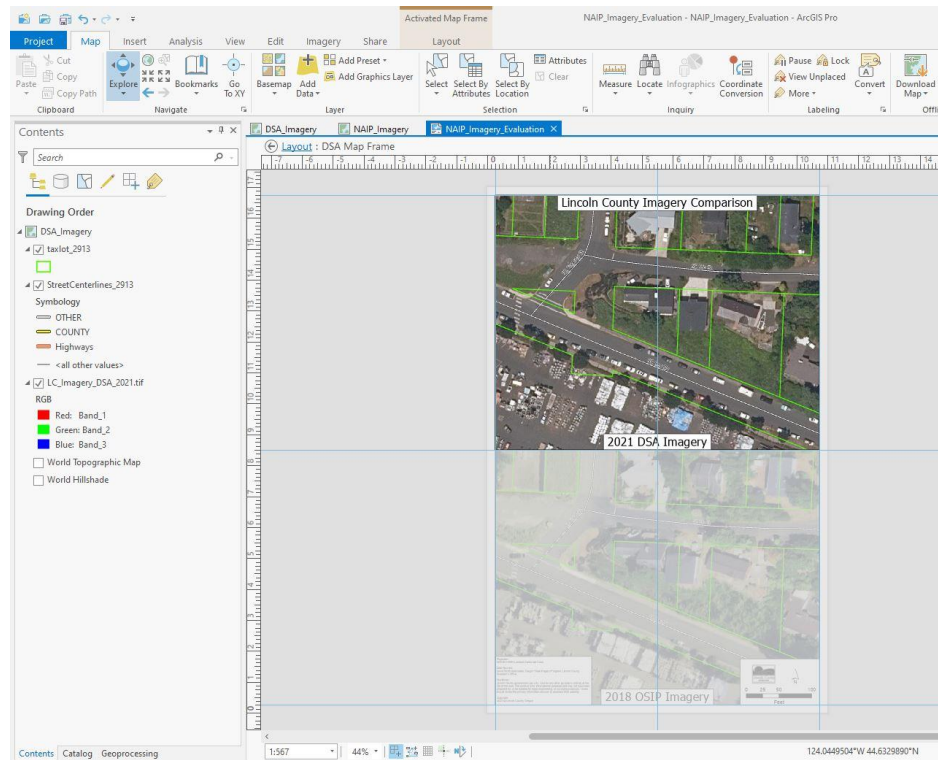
Activated Map Frame

NAIP_Imagery_Evaluation - NAIP_Imagery_Evaluation - ArcGIS Pro

Project Map Insert Analysis View Edit Imagery Share Layout

Paste Cut Copy Copy Path Clipboard

Explore Bookmarks Go To XY Navigate

Basemap Add Data Add Preset Add Graphics Layer Layer

Select Select By Attributes Select By Location Attributes Clear Selection

Measure Locate Infographics Coordinate Conversion Inquiry

Pause Lock View Unplaced More Convert Labeling

Download Map Offl

Contents

Search

Drawing Order

DSA_Imagery

taxlot_2913

StreetCenterlines_2913

Symbology

OTHER

COUNTY

Highways

<all other values>

LC_Imagery_DSA_2021.tif

RGB

Red: Band_1

Green: Band_2

Blue: Band_3

World Topographic Map

World Hillshade

DSA_Imagery NAIP_Imagery NAIP_Imagery_Evaluation

Layout : DSA Map Frame

Lincoln County Imagery Comparison

2021 DSA Imagery

2018 OSIP Imagery

Contents Catalog Geoprocessing

1:567 44% 124.0449504°W 44.6329890°N